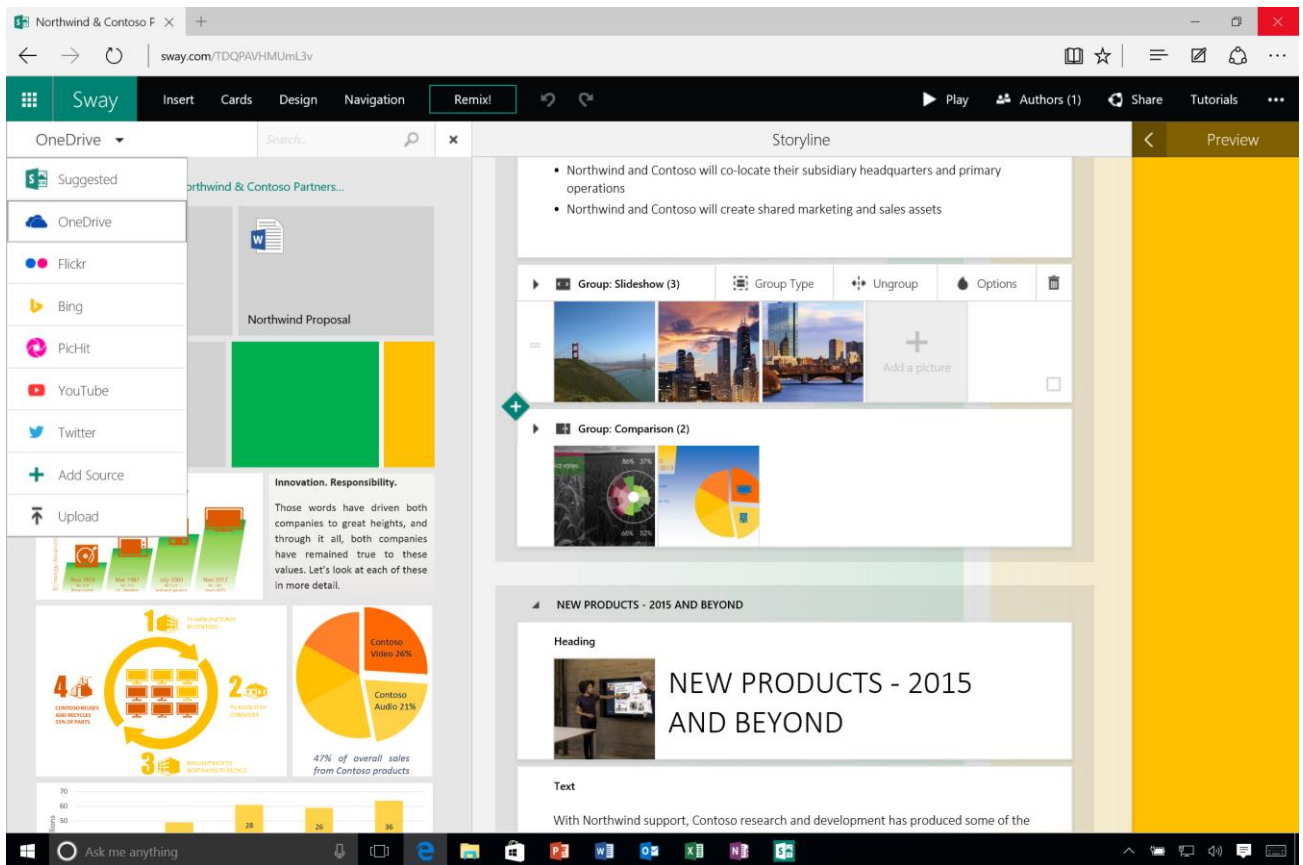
Northwind & Contoso P ×

sway.com/TDQPAVHMUmL3v

Sway Insert Cards Design Navigation Remix! Play Authors (1) Share Tutorials •••

OneDrive Search... ×

Storyline

Preview

Suggested
OneDrive
Flickr
Bing
PicHit
YouTube
Twitter
Add Source
Upload

orthwind & Contoso Partners...

Northwind Proposal

Innovation. Responsibility.

Those words have driven both companies to great heights, and through it all, both companies have remained true to these values. Let's look at each of these in more detail.

Contoso Video 26%

Contoso Audio 21%

47% of overall sales from Contoso products

70
60
50

28 26 36

• Northwind and Contoso will co-locate their subsidiary headquarters and primary operations
• Northwind and Contoso will create shared marketing and sales assets

Group: Slideshow (3) Group Type Ungroup Options

Add a picture

Group: Comparison (2)

NEW PRODUCTS - 2015 AND BEYOND

Heading

NEW PRODUCTS - 2015 AND BEYOND

Text

With Northwind support, Contoso research and development has produced some of the

Ask me anything